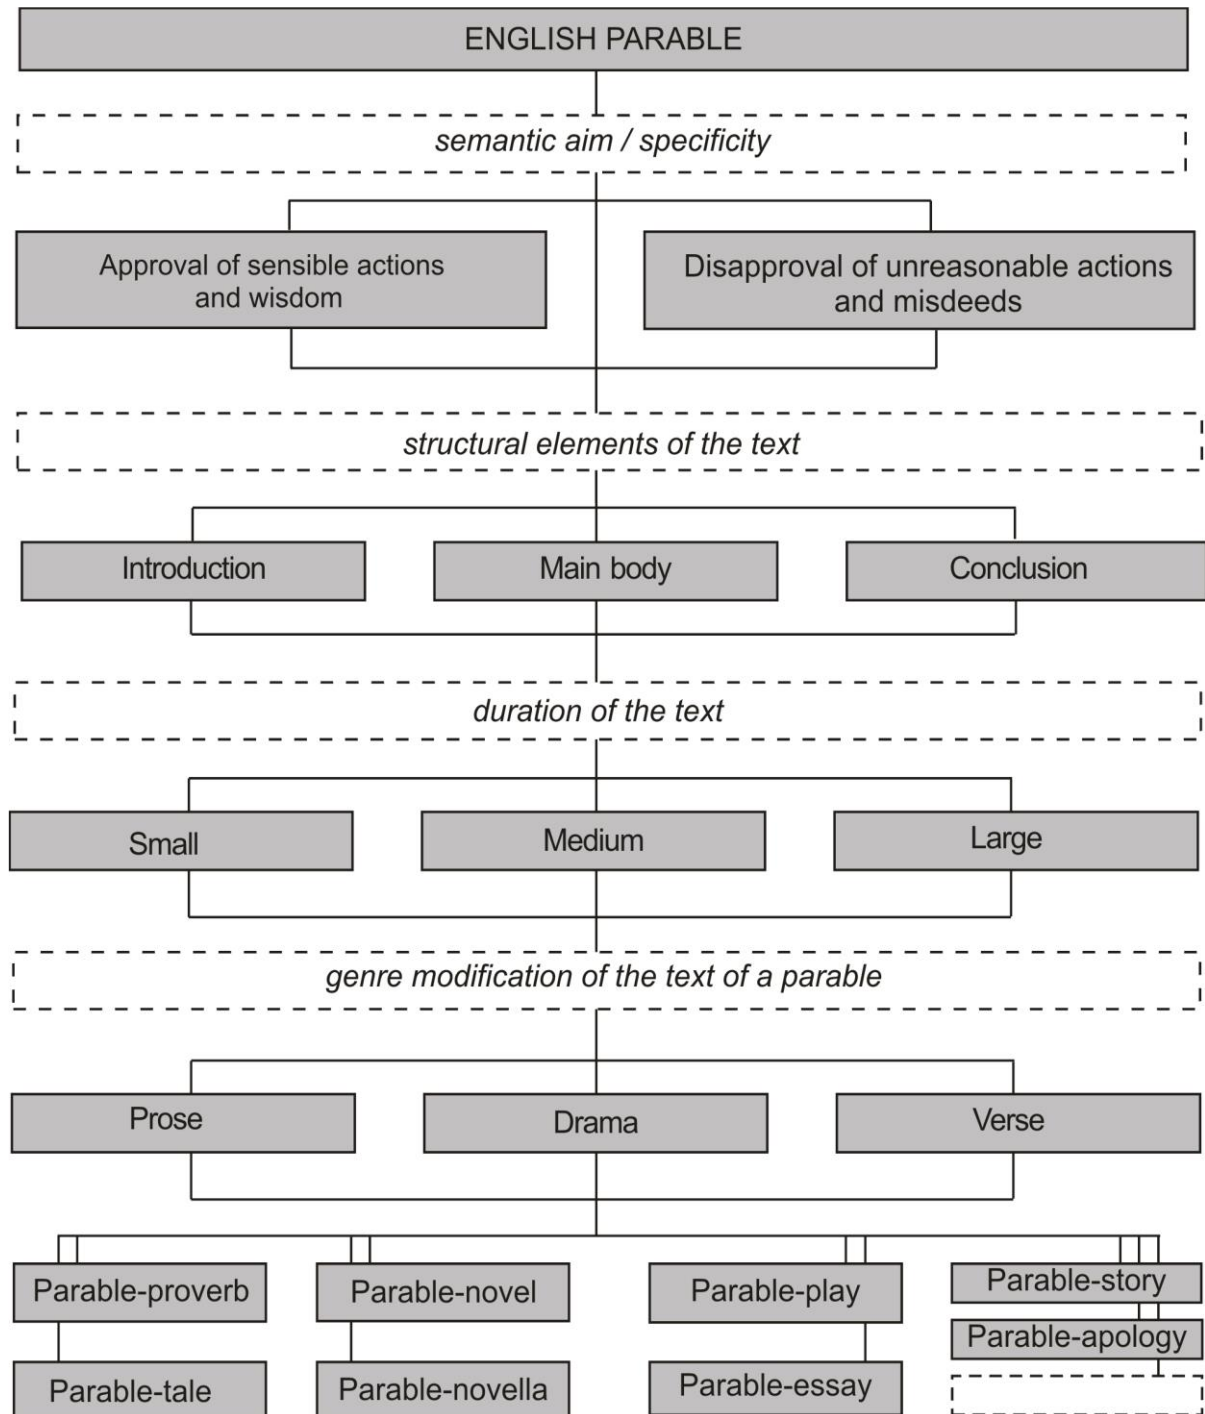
ENGLISH PARABLE

semantic aim / specificity

Approval of sensible actions and wisdom

Disapproval of unreasonable actions and misdeeds

structural elements of the text

Introduction

Main body

Conclusion

duration of the text

Small

Medium

Large

genre modification of the text of a parable

Prose

Drama

Verse

Parable-proverb

Parable-novel

Parable-play

Parable-story

Parable-apology

Parable-tale

Parable-novella

Parable-essay